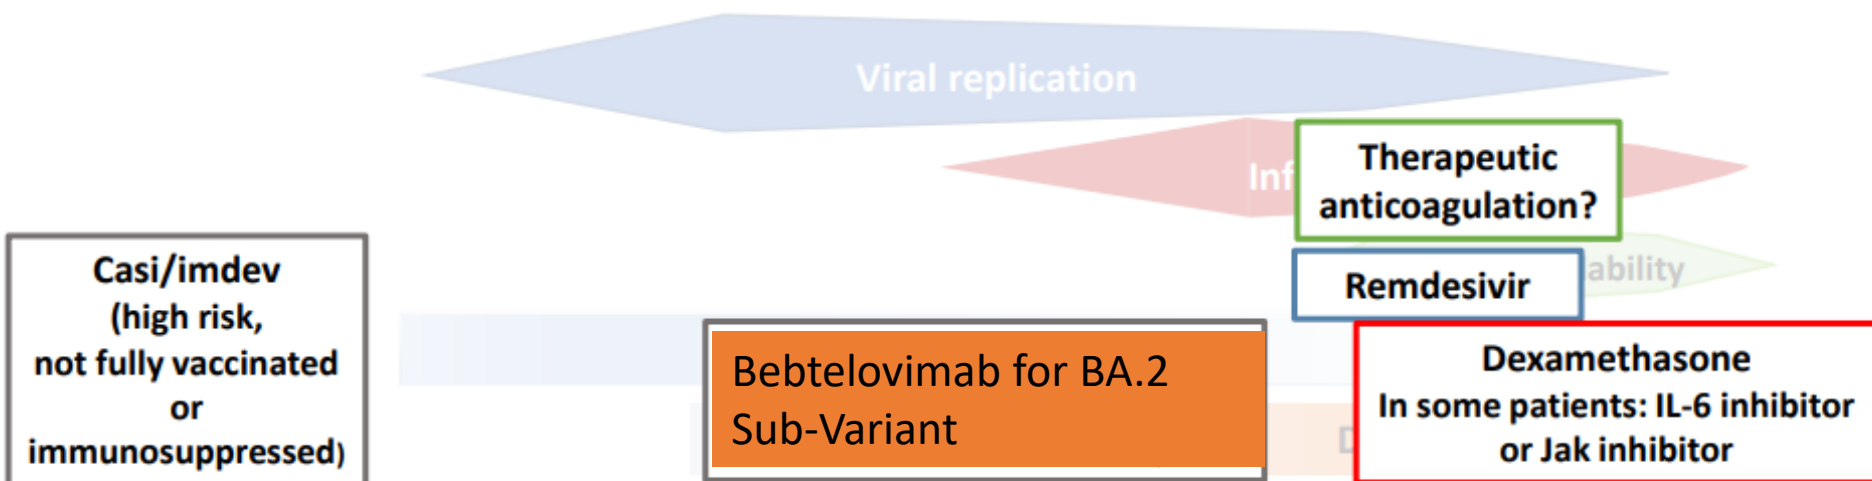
Viral replication

Inf

Therapeutic anticoagulation?

ability

Remdesivir

Casi/imdev (high risk, not fully vaccinated or immunosuppressed)

Bebtelovimab for BA.2 Sub-Variant

Dexamethasone
In some patients: IL-6 inhibitor or Jak inhibitor